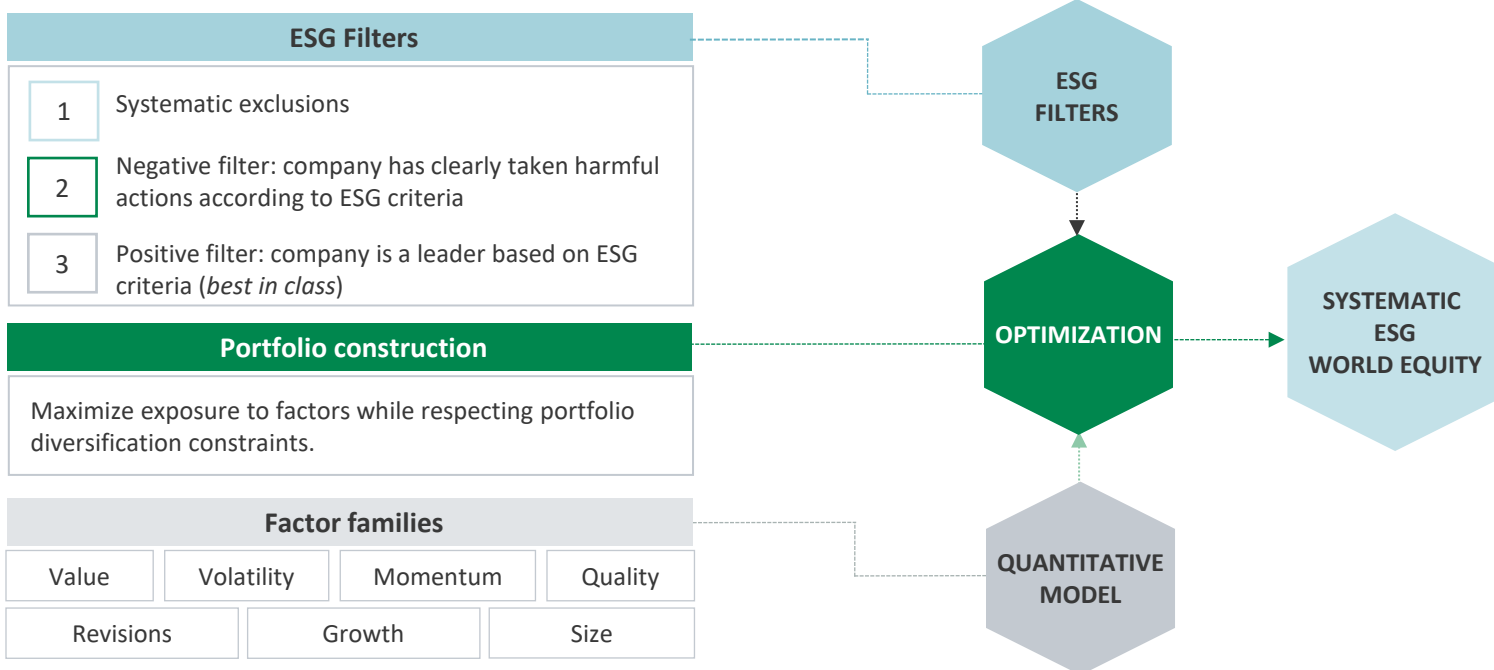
ESG Filters

1 Systematic exclusions

2 Negative filter: company has clearly taken harmful actions according to ESG criteria

3 Positive filter: company is a leader based on ESG criteria (*best in class*)

Portfolio construction

Maximize exposure to factors while respecting portfolio diversification constraints.

Factor families

| Value | Volatility | Momentum | Quality |
|---|---|---|---|
| Revisions | Growth | Size | |

ESG FILTERS

OPTIMIZATION

SYSTEMATIC ESG WORLD EQUITY

QUANTITATIVE MODEL